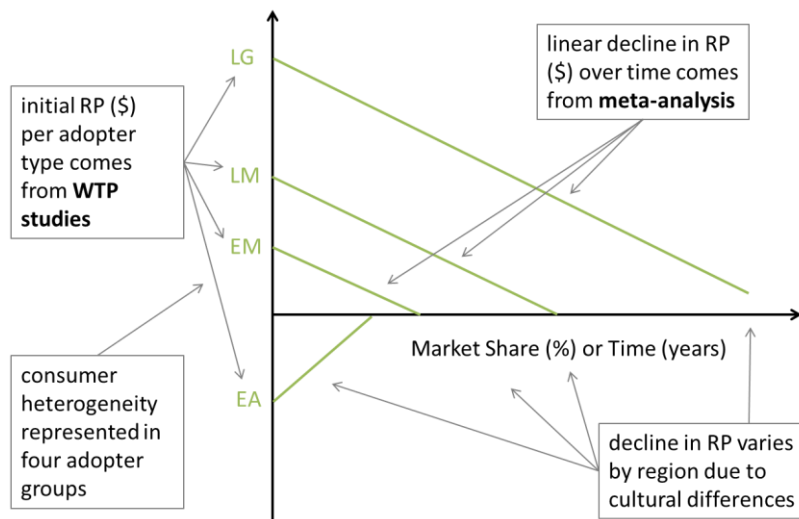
initial RP ($) per adopter type comes from **WTP studies**

LG

LM

EM

EA

linear decline in RP ($) over time comes from **meta-analysis**

Market Share (%) or Time (years)

consumer heterogeneity represented in four adopter groups

decline in RP varies by region due to cultural differences